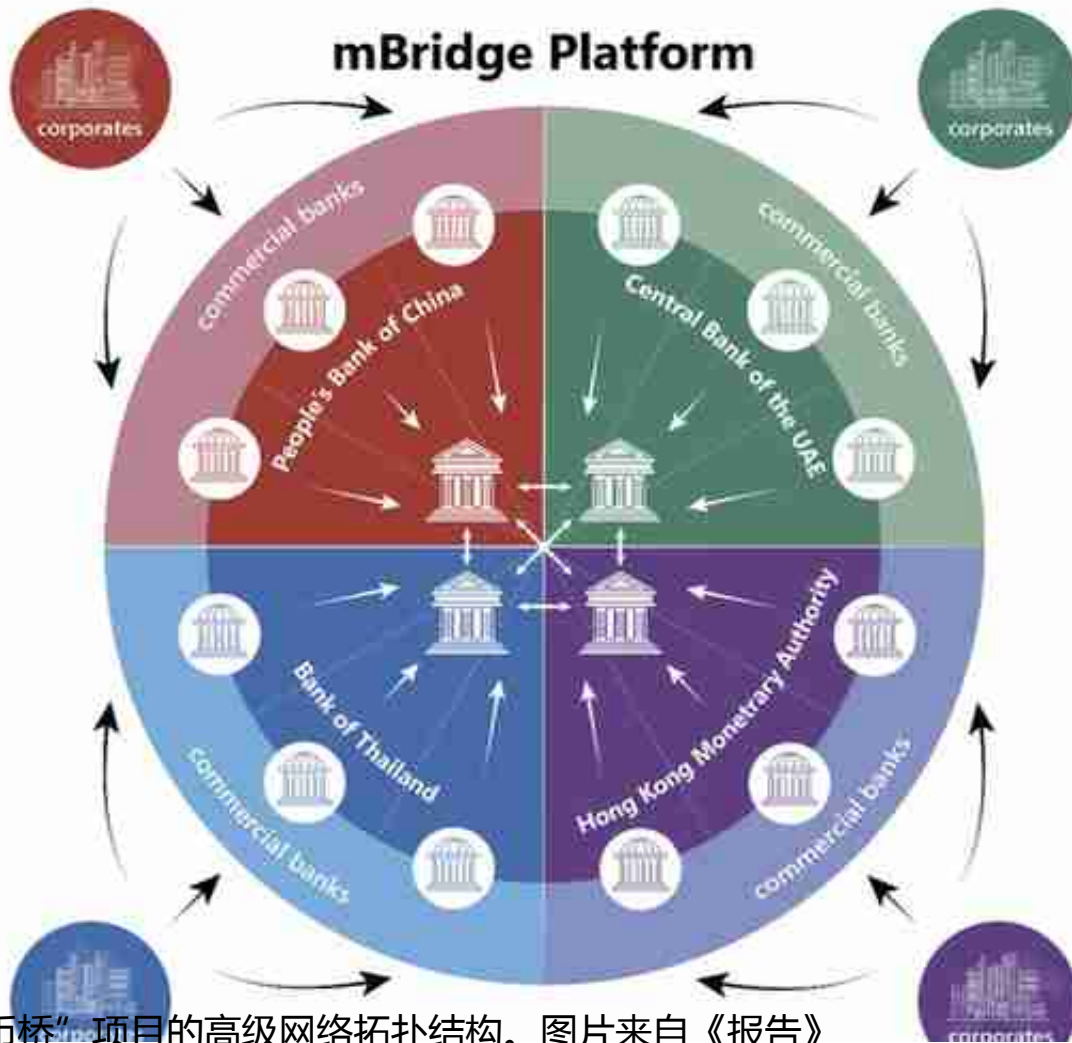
mBridge Platform

corporates

corporates

commercial banks

People's Bank of China

commercial banks

Central Bank of the UAE

Bank of Thailand

commercial banks

Hong Kong Monetary Authority

commercial banks

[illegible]

corporates

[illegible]桥”项目的高级网络拓扑结构，图片来自《报告》